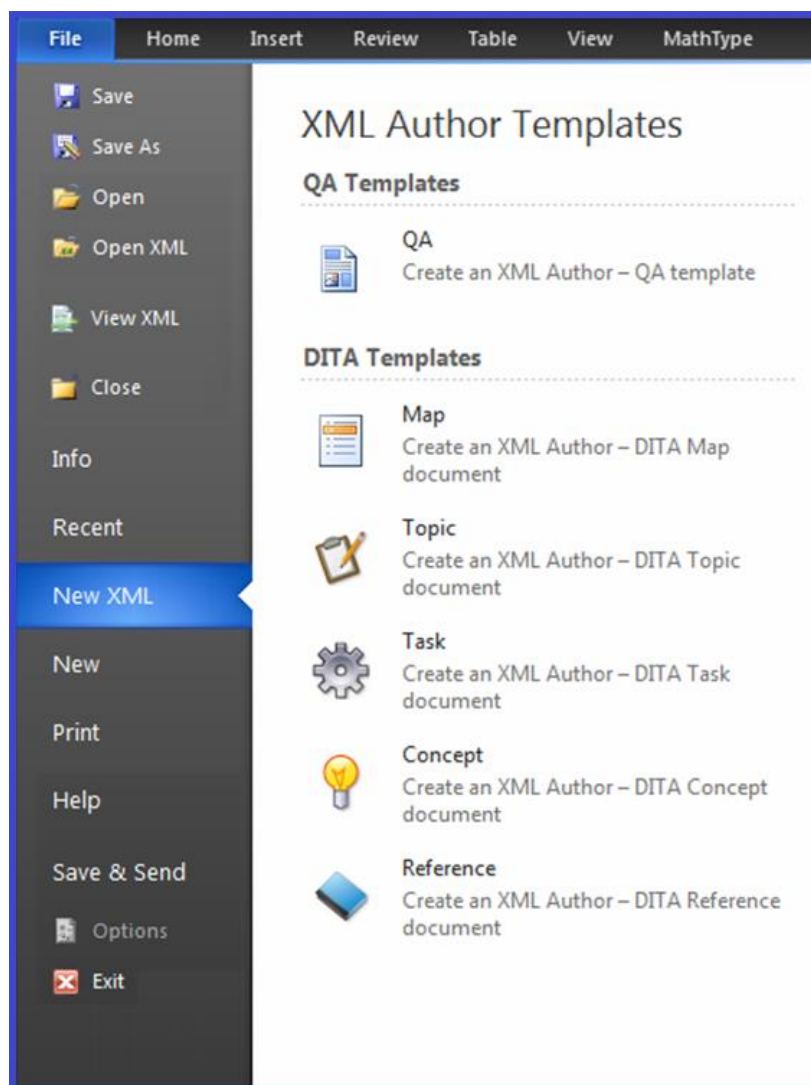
File Home Insert Review Table View MathType

Save
Save As
Open
Open XML
View XML
Close
Info
Recent
New XML
New
Print
Help
Save & Send
Options
Exit

XML Author Templates

QA Templates

QA
Create an XML Author – QA template

DITA Templates

Map
Create an XML Author – DITA Map document

Topic
Create an XML Author – DITA Topic document

Task
Create an XML Author – DITA Task document

Concept
Create an XML Author – DITA Concept document

Reference
Create an XML Author – DITA Reference document